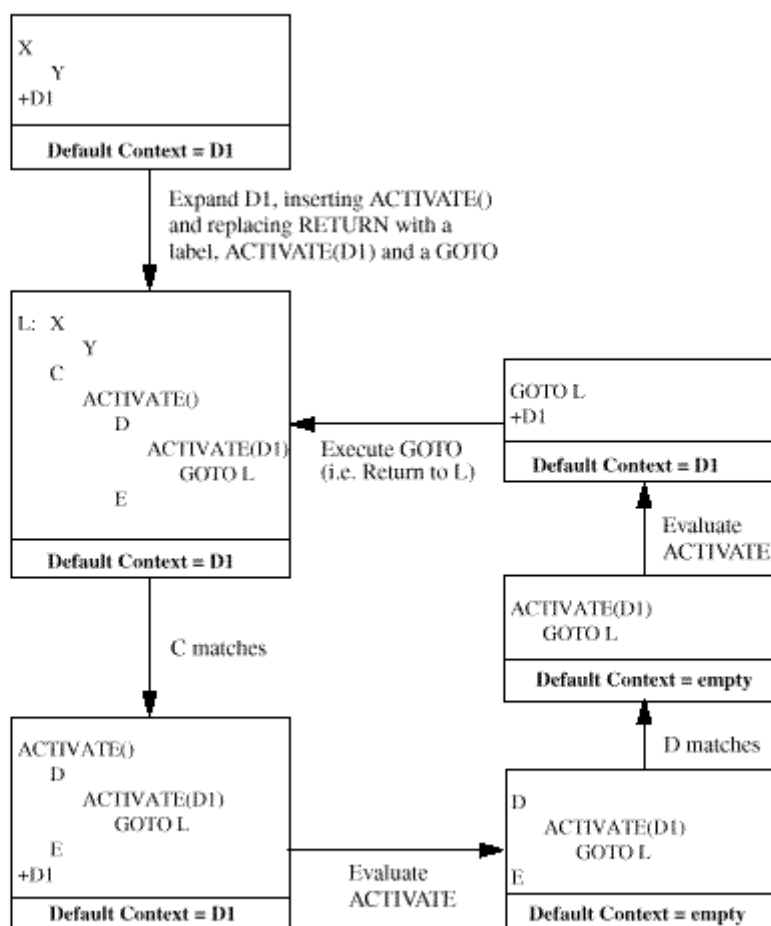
X
Y
+D1

**Default Context = D1**

Expand D1, inserting ACTIVATE() and replacing RETURN with a label, ACTIVATE(D1) and a GOTO

L: X
Y
C
ACTIVATE()
D
ACTIVATE(D1)
GOTO L
E

**Default Context = D1**

Execute GOTO (i.e. Return to L)

GOTO L
+D1

**Default Context = D1**

Evaluate ACTIVATE

ACTIVATE(D1)
GOTO L

**Default Context = empty**

C matches

D matches

ACTIVATE()
D
ACTIVATE(D1)
GOTO L
E
+D1

**Default Context = D1**

Evaluate ACTIVATE

D
ACTIVATE(D1)
GOTO L
E

**Default Context = empty**